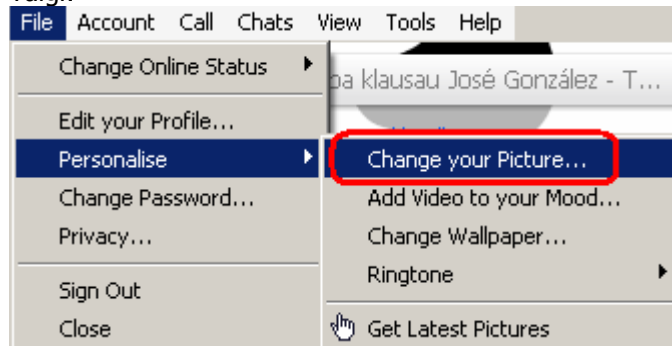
File Account Call Chats View Tools Help

Change Online Status
Edit your Profile...
Personalise
Change Password...
Privacy...
Sign Out
Close

ba klausau José González - T...

Change your Picture...
Add Video to your Mood...
Change Wallpaper...
Ringtone
Get Latest Pictures